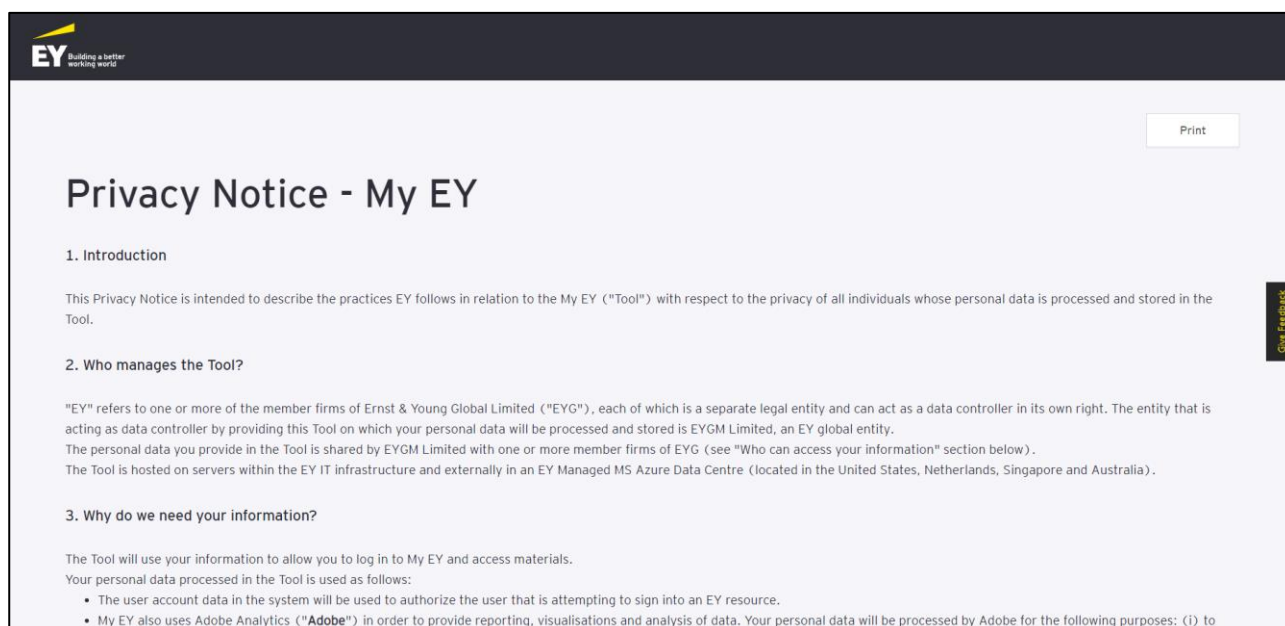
EY Building a better working world

Print

Privacy Notice - My EY

1. Introduction

This Privacy Notice is intended to describe the practices EY follows in relation to the My EY ("Tool") with respect to the privacy of all individuals whose personal data is processed and stored in the Tool.

Give Feedback

2. Who manages the Tool?

"EY" refers to one or more of the member firms of Ernst & Young Global Limited ("EYG"), each of which is a separate legal entity and can act as a data controller in its own right. The entity that is acting as data controller by providing this Tool on which your personal data will be processed and stored is EYGM Limited, an EY global entity.
The personal data you provide in the Tool is shared by EYGM Limited with one or more member firms of EYG (see "Who can access your information" section below).
The Tool is hosted on servers within the EY IT infrastructure and externally in an EY Managed MS Azure Data Centre (located in the United States, Netherlands, Singapore and Australia).

3. Why do we need your information?

The Tool will use your information to allow you to log in to My EY and access materials.
Your personal data processed in the Tool is used as follows:
• The user account data in the system will be used to authorize the user that is attempting to sign into an EY resource.
• My EY also uses Adobe Analytics ("Adobe") in order to provide reporting, visualisations and analysis of data. Your personal data will be processed by Adobe for the following purposes: (i) to